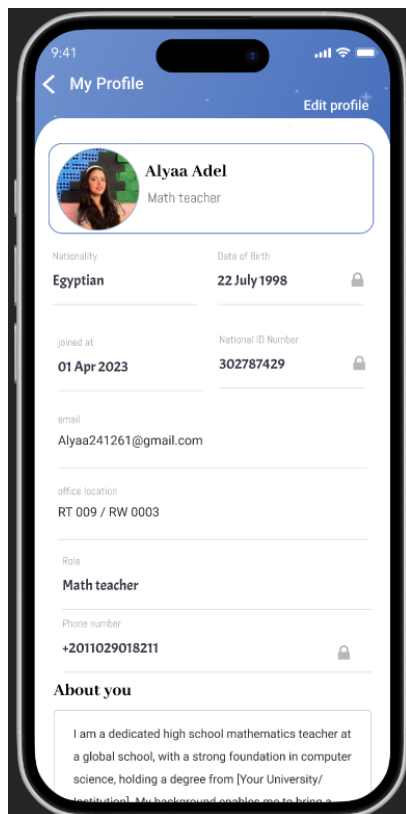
9:41

My Profile

Edit profile

Alyaa Adel

Math teacher

Nationality

Egyptian

Date of Birth

22 July 1998

joined at

01 Apr 2023

National ID Number

302787429

email

Alyaa241261@gmail.com

office location

RT 009 / RW 0003

Role

Math teacher

Phone number

+2011029018211

About you

I am a dedicated high school mathematics teacher at a global school, with a strong foundation in computer science, holding a degree from [Your University/ Institution]. My background enables me to bring a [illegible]